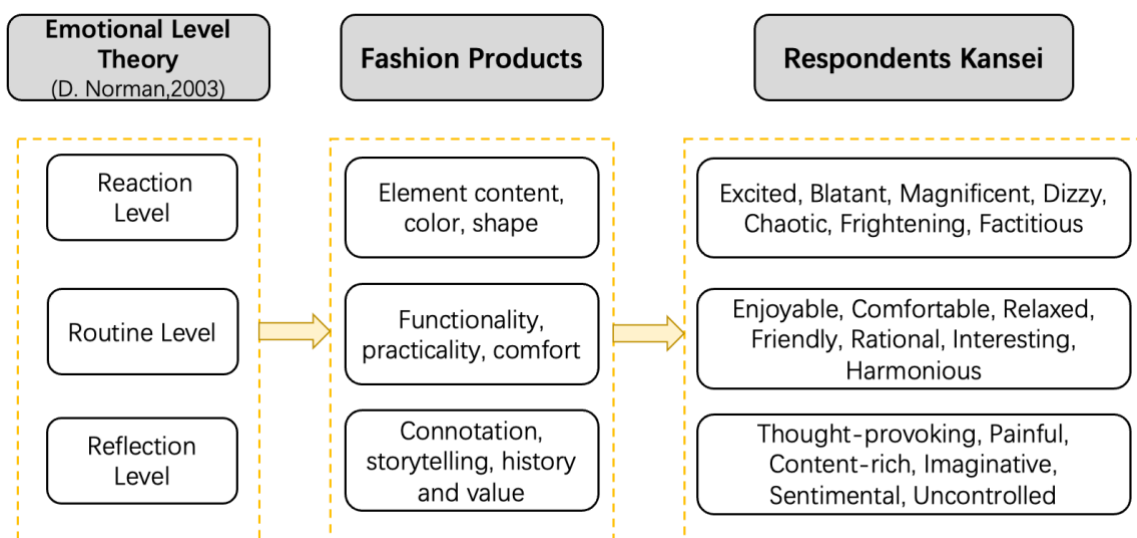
Emotional Level Theory
(D. Norman,2003)

Reaction Level

Routine Level

Reflection Level

Fashion Products

Element content, color, shape

Functionality, practicality, comfort

Connotation, storytelling, history and value

Respondents Kansei

Excited, Blatant, Magnificent, Dizzy, Chaotic, Frightening, Factitious

Enjoyable, Comfortable, Relaxed, Friendly, Rational, Interesting, Harmonious

Thought-provoking, Painful, Content-rich, Imaginative, Sentimental, Uncontrolled